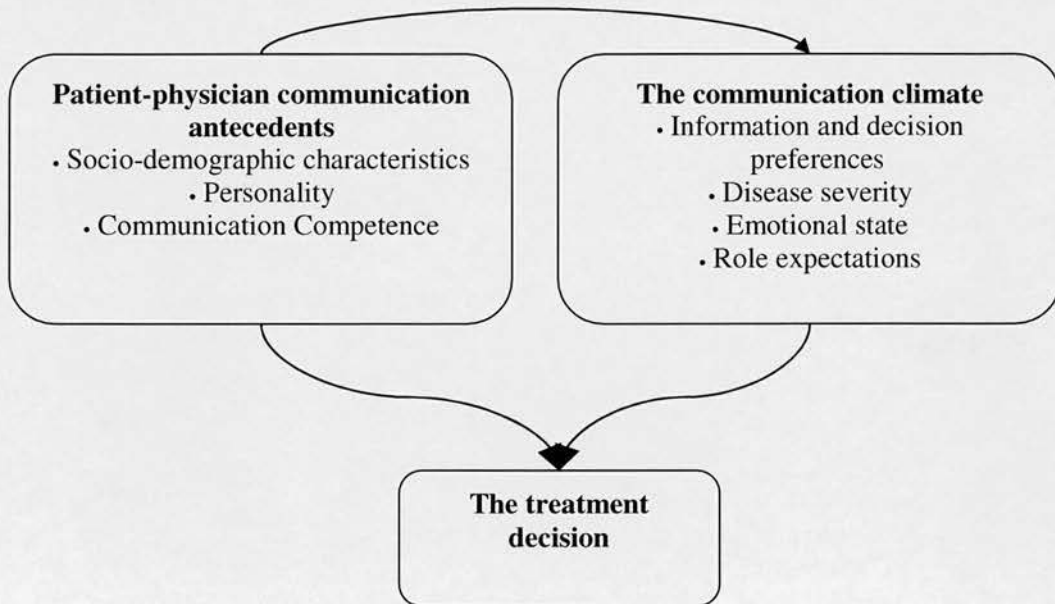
Patient-physician communication antecedents
• Socio-demographic characteristics
• Personality
• Communication Competence

The communication climate
• Information and decision preferences
• Disease severity
• Emotional state
• Role expectations

The treatment decision